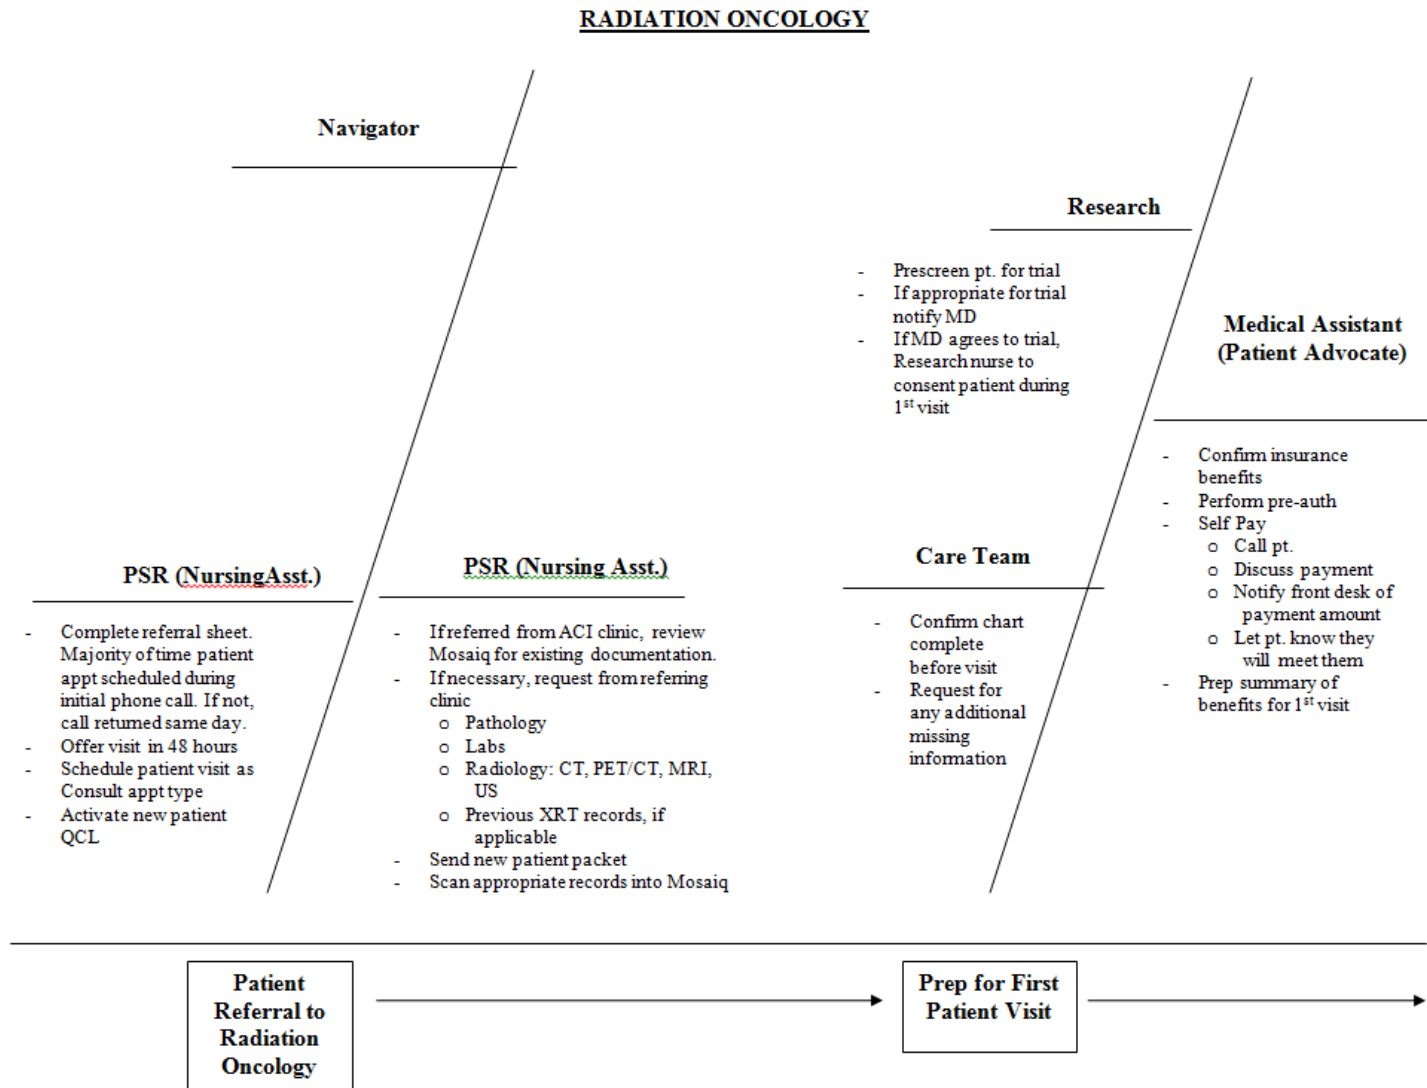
RADIATION ONCOLOGY

Navigator

PSR (NursingAsst.)

- Complete referral sheet. Majority of time patient appt scheduled during initial phone call. If not, call returned same day.
- Offer visit in 48 hours
- Schedule patient visit as Consult appt type
- Activate new patient QCL

PSR (Nursing Asst.)

- If referred from ACI clinic, review Mosaiq for existing documentation.
- If necessary, request from referring clinic
  - Pathology
  - Labs
  - Radiology: CT, PET/CT, MRI, US
  - Previous XRT records, if applicable
- Send new patient packet
- Scan appropriate records into Mosaiq

Research

- Prescreen pt. for trial
- If appropriate for trial notify MD
- If MD agrees to trial, Research nurse to consent patient during 1$^{st}$ visit

Care Team

- Confirm chart complete before visit
- Request for any additional missing information

Medical Assistant (Patient Advocate)

- Confirm insurance benefits
- Perform pre-auth
- Self Pay
  - Call pt.
  - Discuss payment
  - Notify front desk of payment amount
  - Let pt. know they will meet them
- Prep summary of benefits for 1$^{st}$ visit

Patient Referral to Radiation Oncology

Prep for First Patient Visit